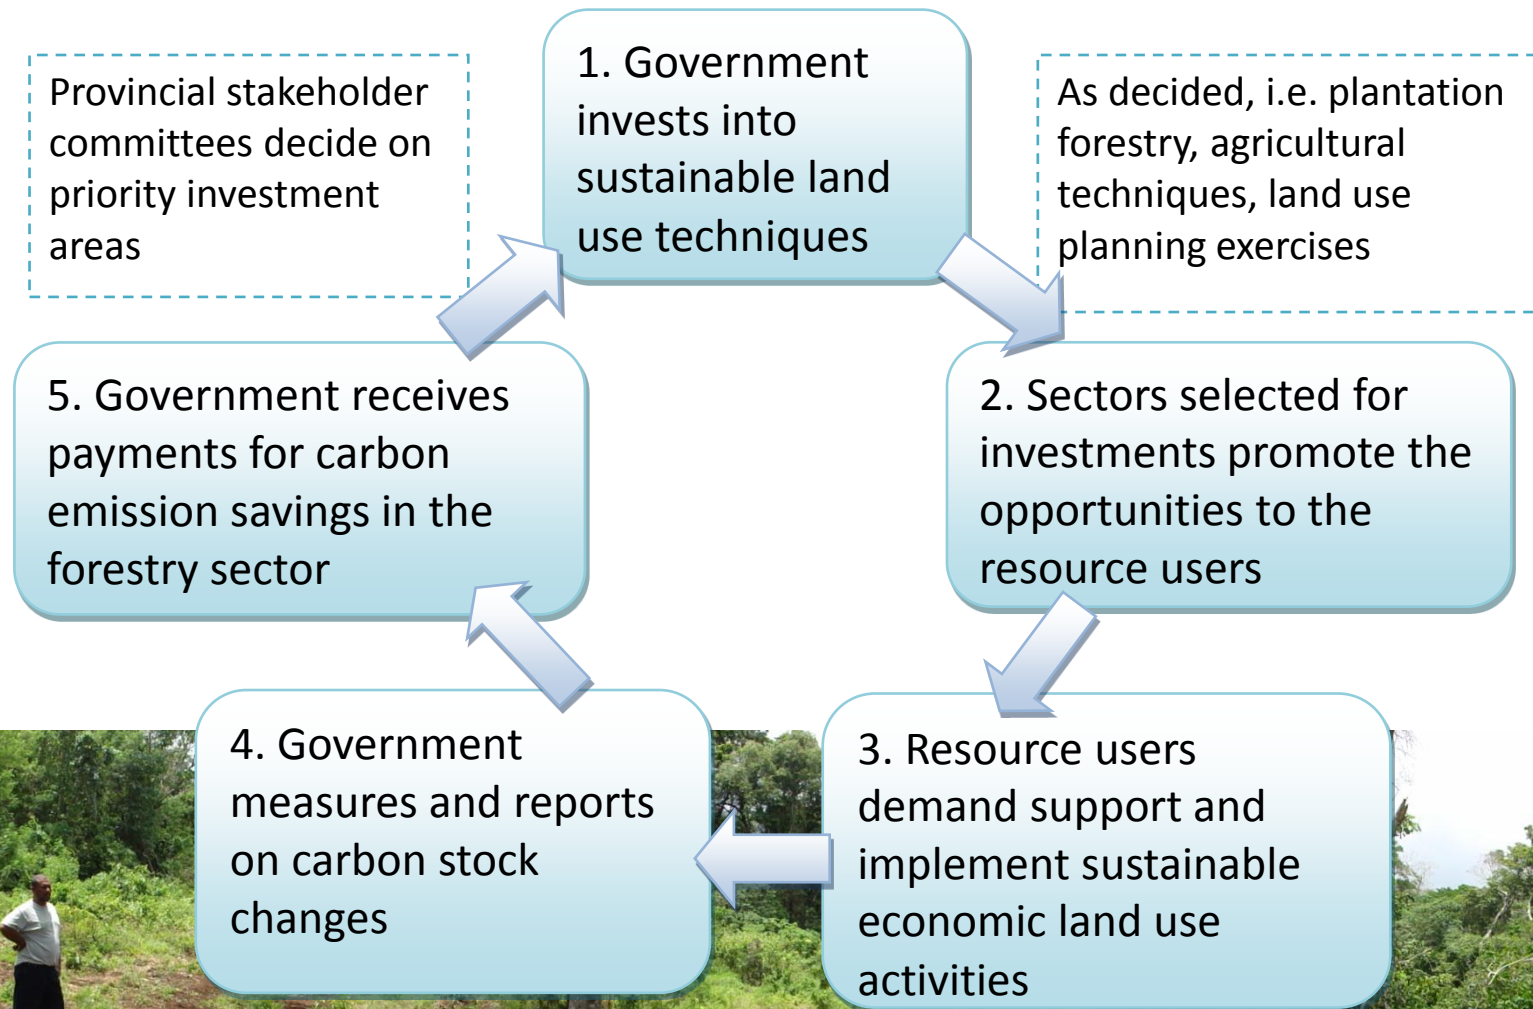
Provincial stakeholder committees decide on priority investment areas

1. Government invests into sustainable land use techniques

As decided, i.e. plantation forestry, agricultural techniques, land use planning exercises

5. Government receives payments for carbon emission savings in the forestry sector

2. Sectors selected for investments promote the opportunities to the resource users

4. Government measures and reports on carbon stock changes

3. Resource users demand support and implement sustainable economic land use activities